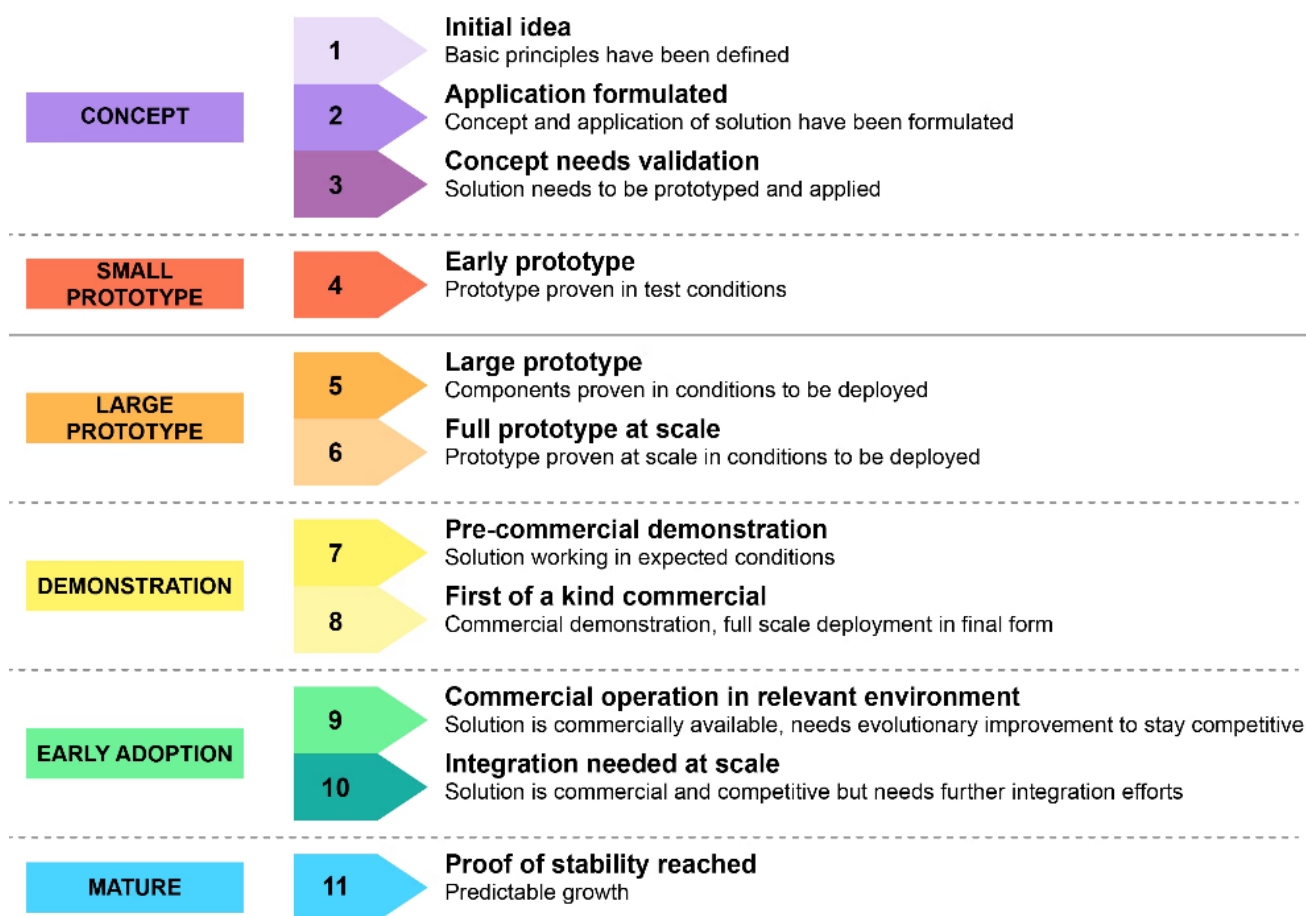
CONCEPT

1
Initial idea
Basic principles have been defined

2
Application formulated
Concept and application of solution have been formulated

3
Concept needs validation
Solution needs to be prototyped and applied

SMALL PROTOTYPE

4
Early prototype
Prototype proven in test conditions

LARGE PROTOTYPE

5
Large prototype
Components proven in conditions to be deployed

6
Full prototype at scale
Prototype proven at scale in conditions to be deployed

DEMONSTRATION

7
Pre-commercial demonstration
Solution working in expected conditions

8
First of a kind commercial
Commercial demonstration, full scale deployment in final form

EARLY ADOPTION

9
Commercial operation in relevant environment
Solution is commercially available, needs evolutionary improvement to stay competitive

10
Integration needed at scale
Solution is commercial and competitive but needs further integration efforts

MATURE

11
Proof of stability reached
Predictable growth